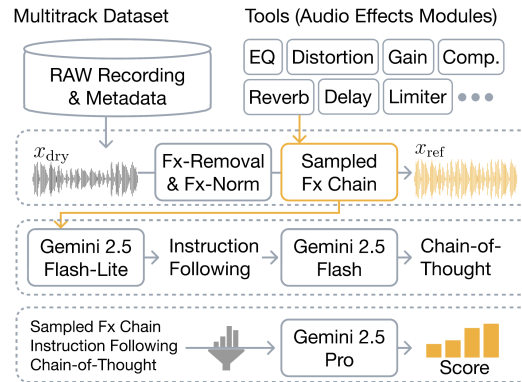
Multitrack Dataset

Tools (Audio Effects Modules)

RAW Recording & Metadata

EQ
Distortion
Gain
Comp.
Reverb
Delay
Limiter

$x_{\text{dry}}$

Fx-Removal & Fx-Norm

Sampled Fx Chain

$x_{\text{ref}}$

Gemini 2.5 Flash-Lite

Instruction Following

Gemini 2.5 Flash

Chain-of-Thought

Sampled Fx Chain
Instruction Following
Chain-of-Thought

Gemini 2.5 Pro

Score